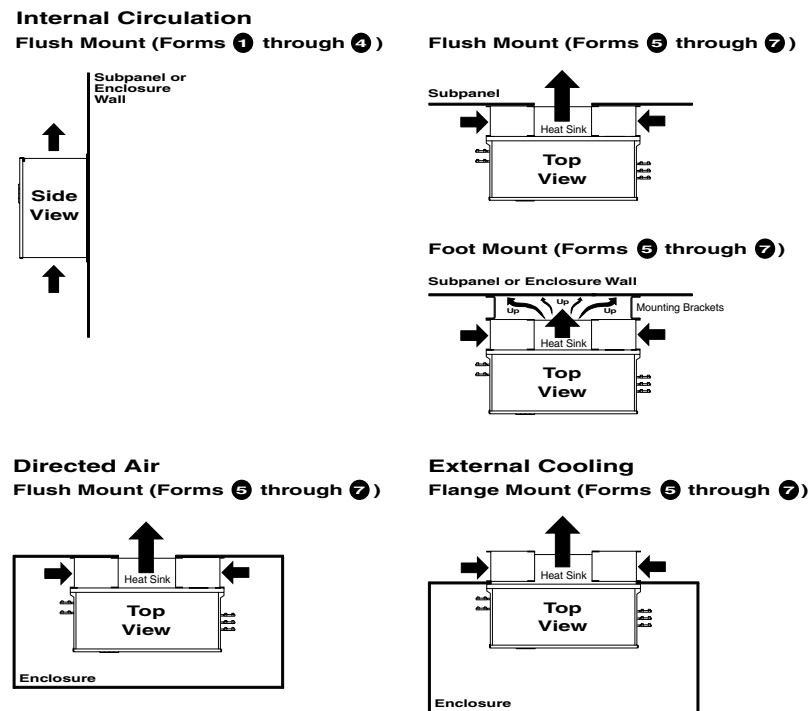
Internal Circulation
Flush Mount (Forms 1 through 4)

Subpanel or Enclosure Wall

Side View

Flush Mount (Forms 5 through 7)

Subpanel

Heat Sink

Top View

Foot Mount (Forms 5 through 7)

Subpanel or Enclosure Wall

Up Up Up

Mounting Brackets

Heat Sink

Top View

Directed Air
Flush Mount (Forms 5 through 7)

Heat Sink

Top View

Enclosure

External Cooling
Flange Mount (Forms 5 through 7)

Heat Sink

Top View

Enclosure